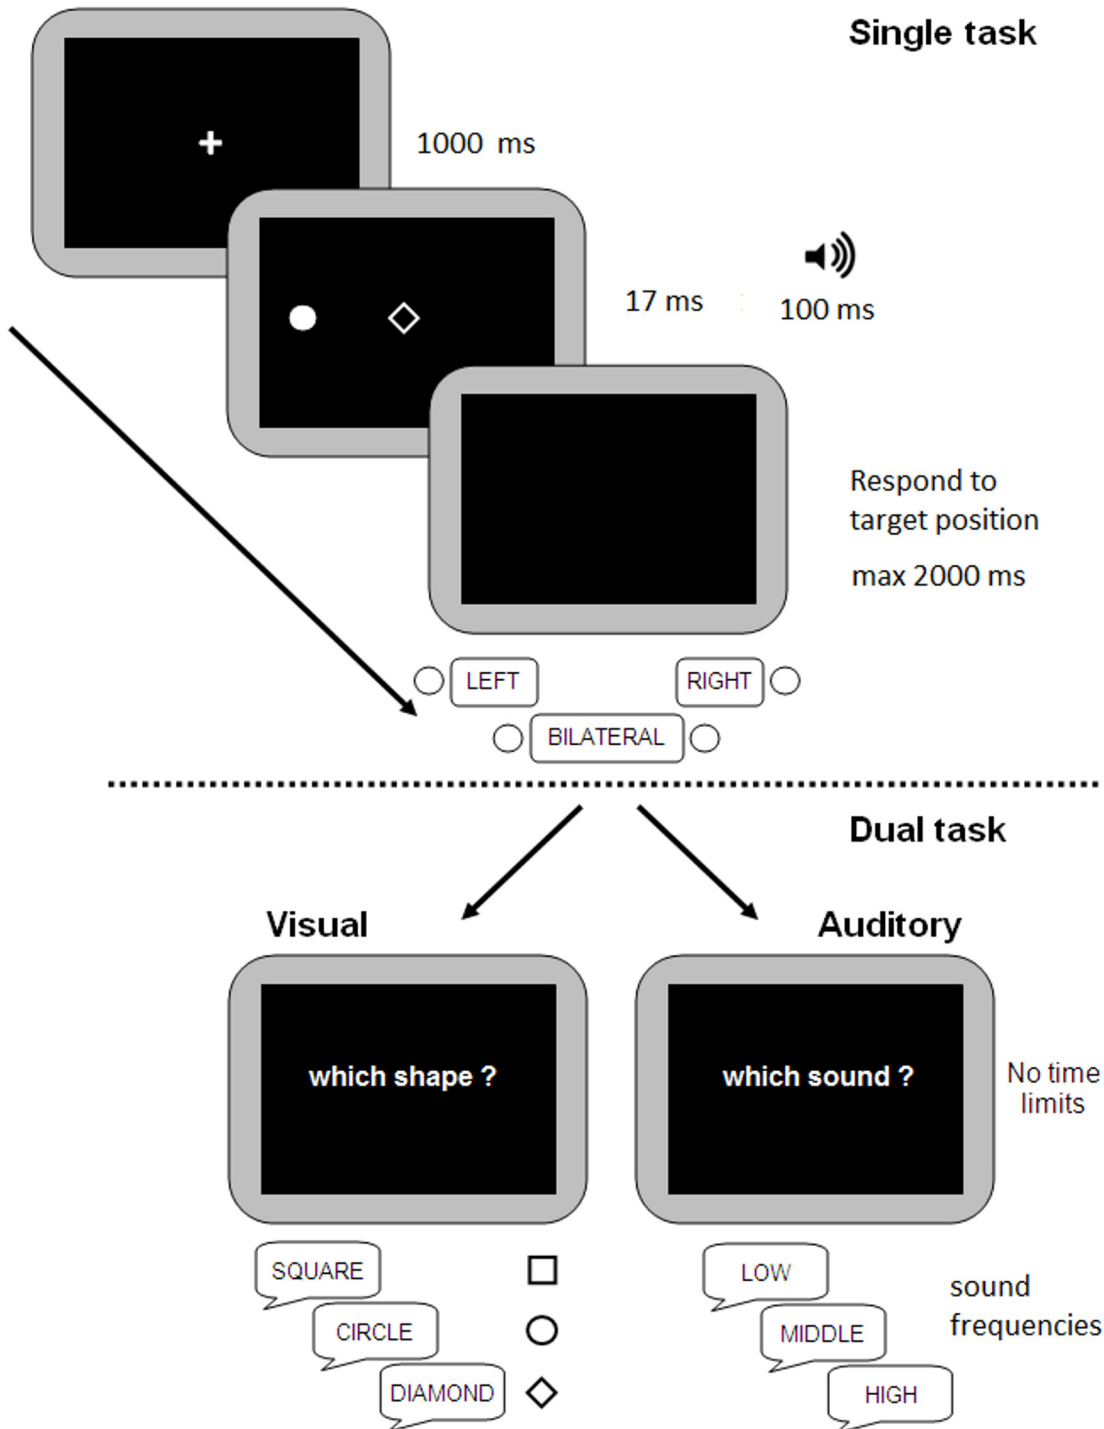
Single task

+

1000 ms

17 ms

100 ms

Respond to target position

max 2000 ms

LEFT

RIGHT

BILATERAL

Dual task

Visual

Auditory

which shape ?

which sound ?

No time limits

SQUARE

CIRCLE

DIAMOND

LOW

MIDDLE

HIGH

sound frequencies